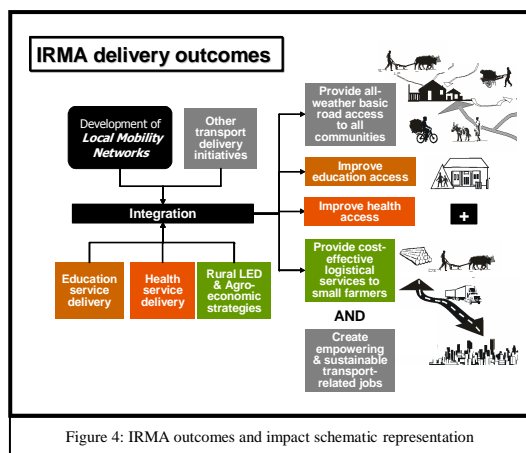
IRMA delivery outcomes

Development of *Local Mobility Networks*

Other transport delivery initiatives

Integration

Education service delivery

Health service delivery

Rural LED & Agro-economic strategies

Provide all-weather basic road access to all communities

Improve education access

Improve health access

+

Provide cost-effective logistical services to small farmers

AND

Create empowering & sustainable transport-related jobs

Figure 4: IRMA outcomes and impact schematic representation